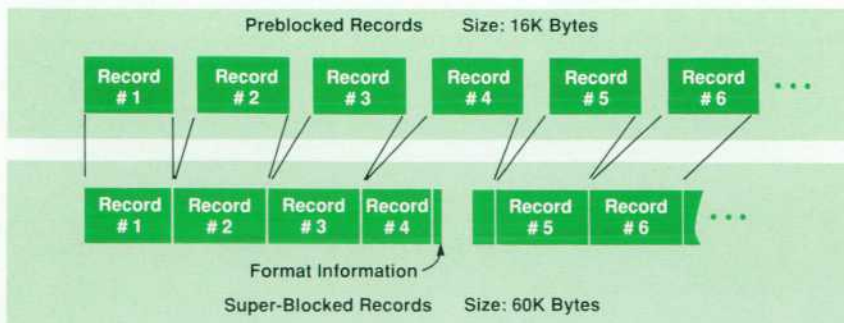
Preblocked Records Size: 16K Bytes

Record # 1

Record # 2

Record # 3

Record # 4

Record # 5

Record # 6

...

Record # 1

Record # 2

Record # 3

Record # 4

Record # 5

Record # 6

...

Format Information

Super-Blocked Records Size: 60K Bytes